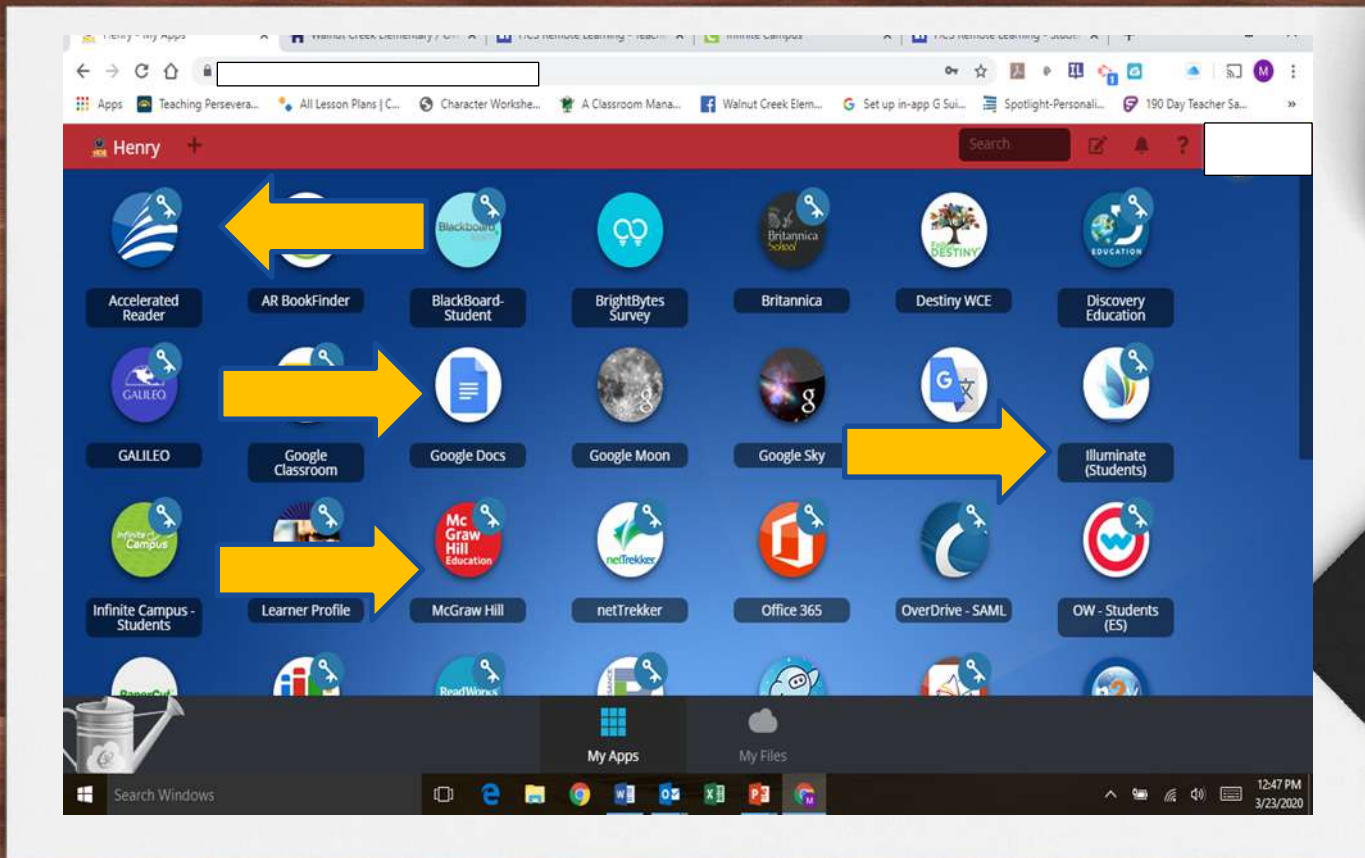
Henry - My Apps | Walnut Creek Elementary / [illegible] | HCS Remote Learning - Teach | Infinite Campus | HCS Remote Learning - Stude

Apps | Teaching Persevera... | All Lesson Plans | C... | Character Workshe... | A Classroom Mana... | Walnut Creek Elem... | Set up in-app G Sui... | Spotlight-Personali... | 190 Day Teacher Sa...

Henry +

Search

Accelerated Reader
AR BookFinder
Blackboard
BlackBoard-Student
BrightBytes Survey
Britannica School
Britannica
Follett DESTINY
Destiny WCE
EDUCATION
Discovery Education

GALILEO
GALILEO
Google Classroom
Google Docs
Google Moon
Google Sky
Illuminate (Students)

Infinite Campus
Infinite Campus - Students
Learner Profile
Mc Graw Hill Education
McGraw Hill
netTrekker
netTrekker
Office 365
OverDrive - SAML
OW - Students (ES)

PaperCut
ReadWorks

My Apps
My Files

Search Windows

12:47 PM
3/23/2020